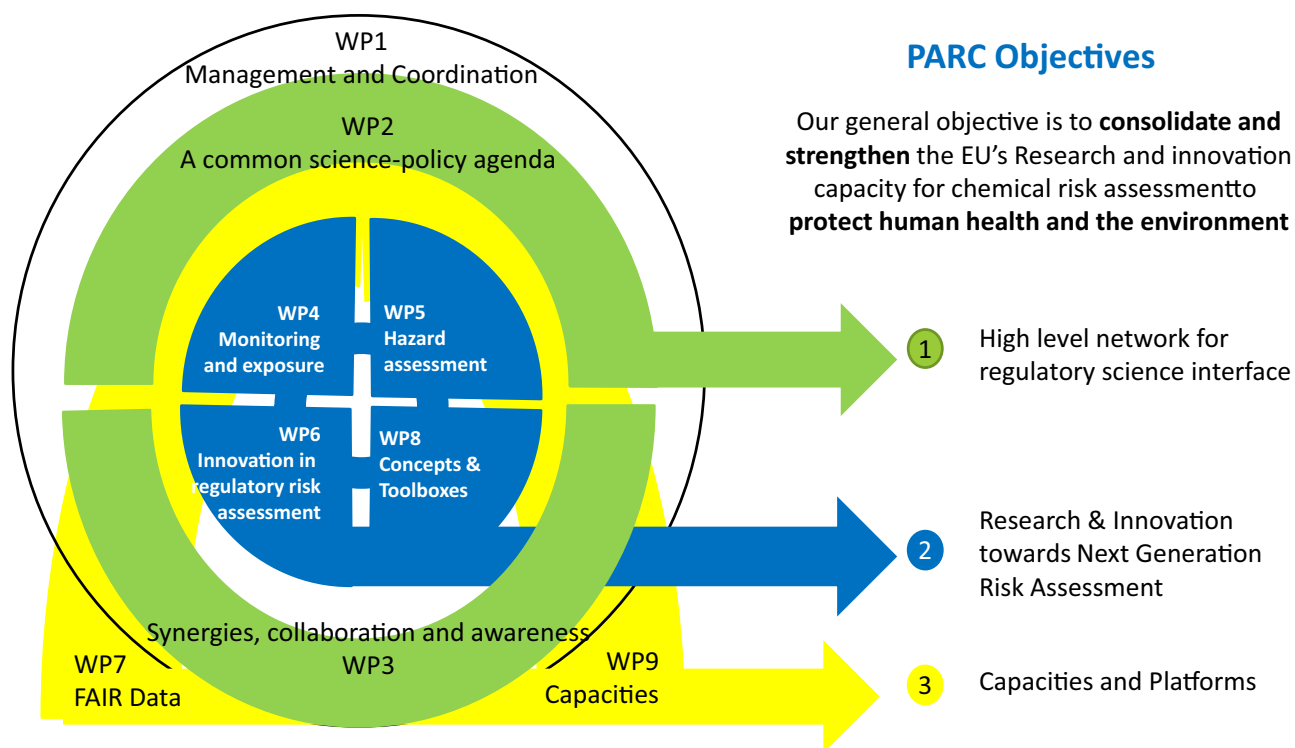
WP1
Management and Coordination

WP2
A common science-policy agenda

WP4
Monitoring and exposure

WP5
Hazard assessment

WP6
Innovation in regulatory risk assessment

WP8
Concepts & Toolboxes

Synergies, collaboration and awareness
WP3

WP7
FAIR Data

WP9
Capacities

PARC Objectives

Our general objective is to **consolidate and strengthen** the EU's Research and innovation capacity for chemical risk assessmentto **protect human health and the environment**

1 High level network for regulatory science interface

2 Research & Innovation towards Next Generation Risk Assessment

3 Capacities and Platforms